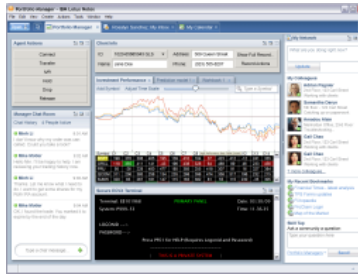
Portfolio Manager - IBM Lotus Notes
File Edit View Create Actions Tools Window Help
Portfolio Manager
Agent Actions
Connect
Transfer
Hold
Drop
Release
Client Info
Investment Performance
Terminal
Press PF1 for HELP
My Colleagues
My Recent Bookmarks
Type a chat message
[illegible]